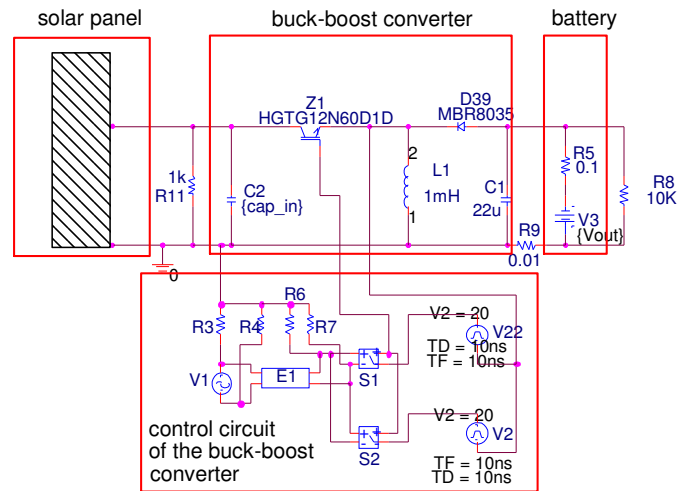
solar panel

buck-boost converter

battery

Z1
HGTG12N60D1D

D39
MBR8035

1k
R11

C2
{cap_in}

2
L1
1mH
1

C1
22u

R9
0.01

R5
0.1

V3
{Vout}

R8
10K

0

R6
R3
R4
R7

V2 = 20
V22
TD = 10ns
TF = 10ns

V1
E1
S1

V2 = 20
V2

S2

control circuit
of the buck-boost
converter

TF = 10ns
TD = 10ns